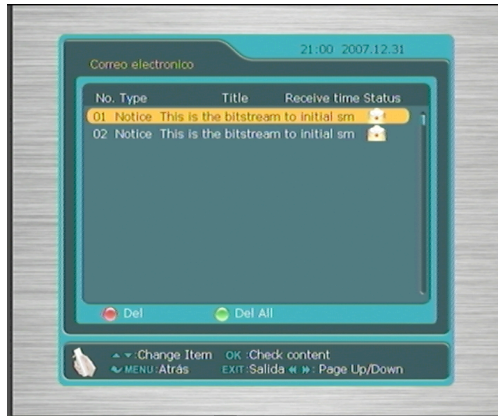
21:00 2007.12.31

Correo electronico

| No. | Type | Title | Receive time | Status |
|---|---|---|---|---|
| 01 | Notice | This is the bitstream to initial sm | | |
| 02 | Notice | This is the bitstream to initial sm | | |

Del Del All

:Change Item OK :Check content
MENU:Atrás EXIT:Salida : Page Up/Down